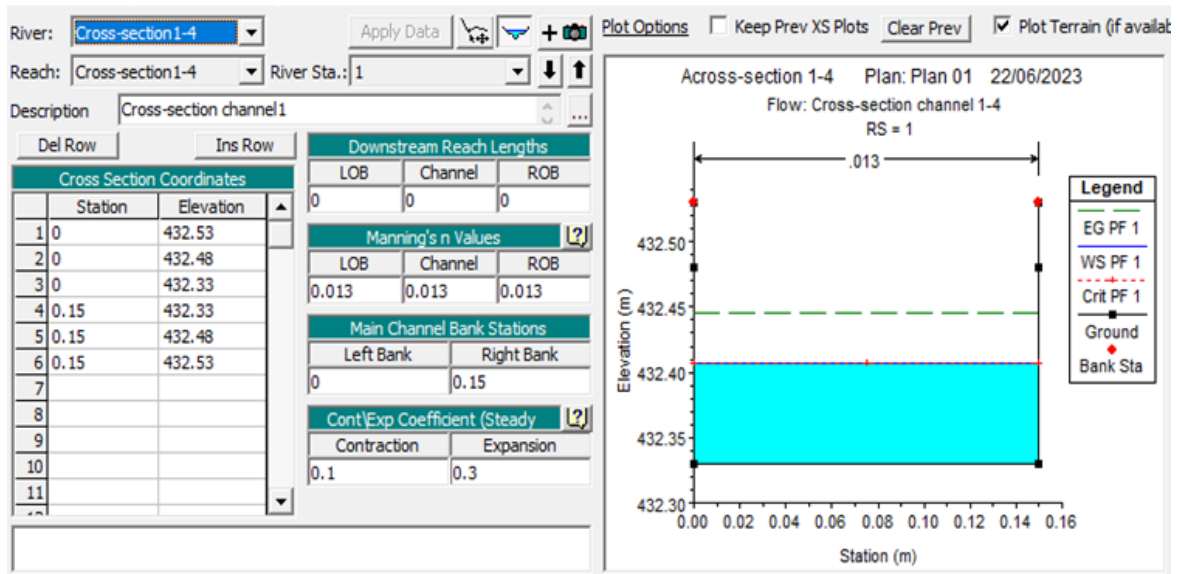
River: Cross-section1-4
Apply Data
Reach: Cross-section1-4
River Sta.: 1
Description Cross-section channel1
Del Row
Ins Row

Cross Section Coordinates

|  | Station | Elevation |
|---|---|---|
| 1 | 0 | 432.53 |
| 2 | 0 | 432.48 |
| 3 | 0 | 432.33 |
| 4 | 0.15 | 432.33 |
| 5 | 0.15 | 432.48 |
| 6 | 0.15 | 432.53 |
| 7 |  |  |
| 8 |  |  |
| 9 |  |  |
| 10 |  |  |
| 11 |  |  |

Downstream Reach Lengths

| LOB | Channel | ROB |
|---|---|---|
| 0 | 0 | 0 |

Manning's n Values

| LOB | Channel | ROB |
|---|---|---|
| 0.013 | 0.013 | 0.013 |

Main Channel Bank Stations

| Left Bank | Right Bank |
|---|---|
| 0 | 0.15 |

Cont\Exp Coefficient (Steady

| Contraction | Expansion |
|---|---|
| 0.1 | 0.3 |

Plot Options
Keep Prev XS Plots
Clear Prev
Plot Terrain (if availab

Across-section 1-4 Plan: Plan 01 22/06/2023
Flow: Cross-section channel 1-4
RS = 1
.013
Legend
EG PF 1
WS PF 1
Crit PF 1
Ground
Bank Sta
Elevation (m)
432.50
432.45
432.40
432.35
432.30
0.00 0.02 0.04 0.06 0.08 0.10 0.12 0.14 0.16
Station (m)